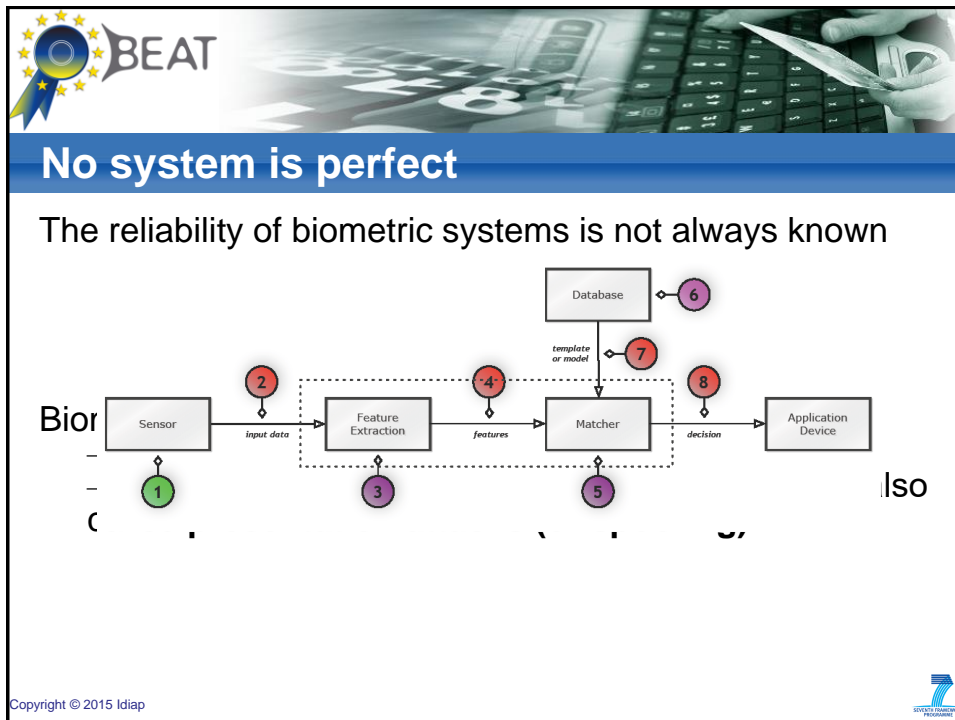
BEAT

No system is perfect

The reliability of biometric systems is not always known

Database

6

template or model

7

2

4

8

Bior

Sensor

input data

Feature Extraction

features

Matcher

decision

Application Device

–

1

3

5

lso

c

Copyright © 2015 Idiap

SEVENTH FRAMEWORK PROGRAMME